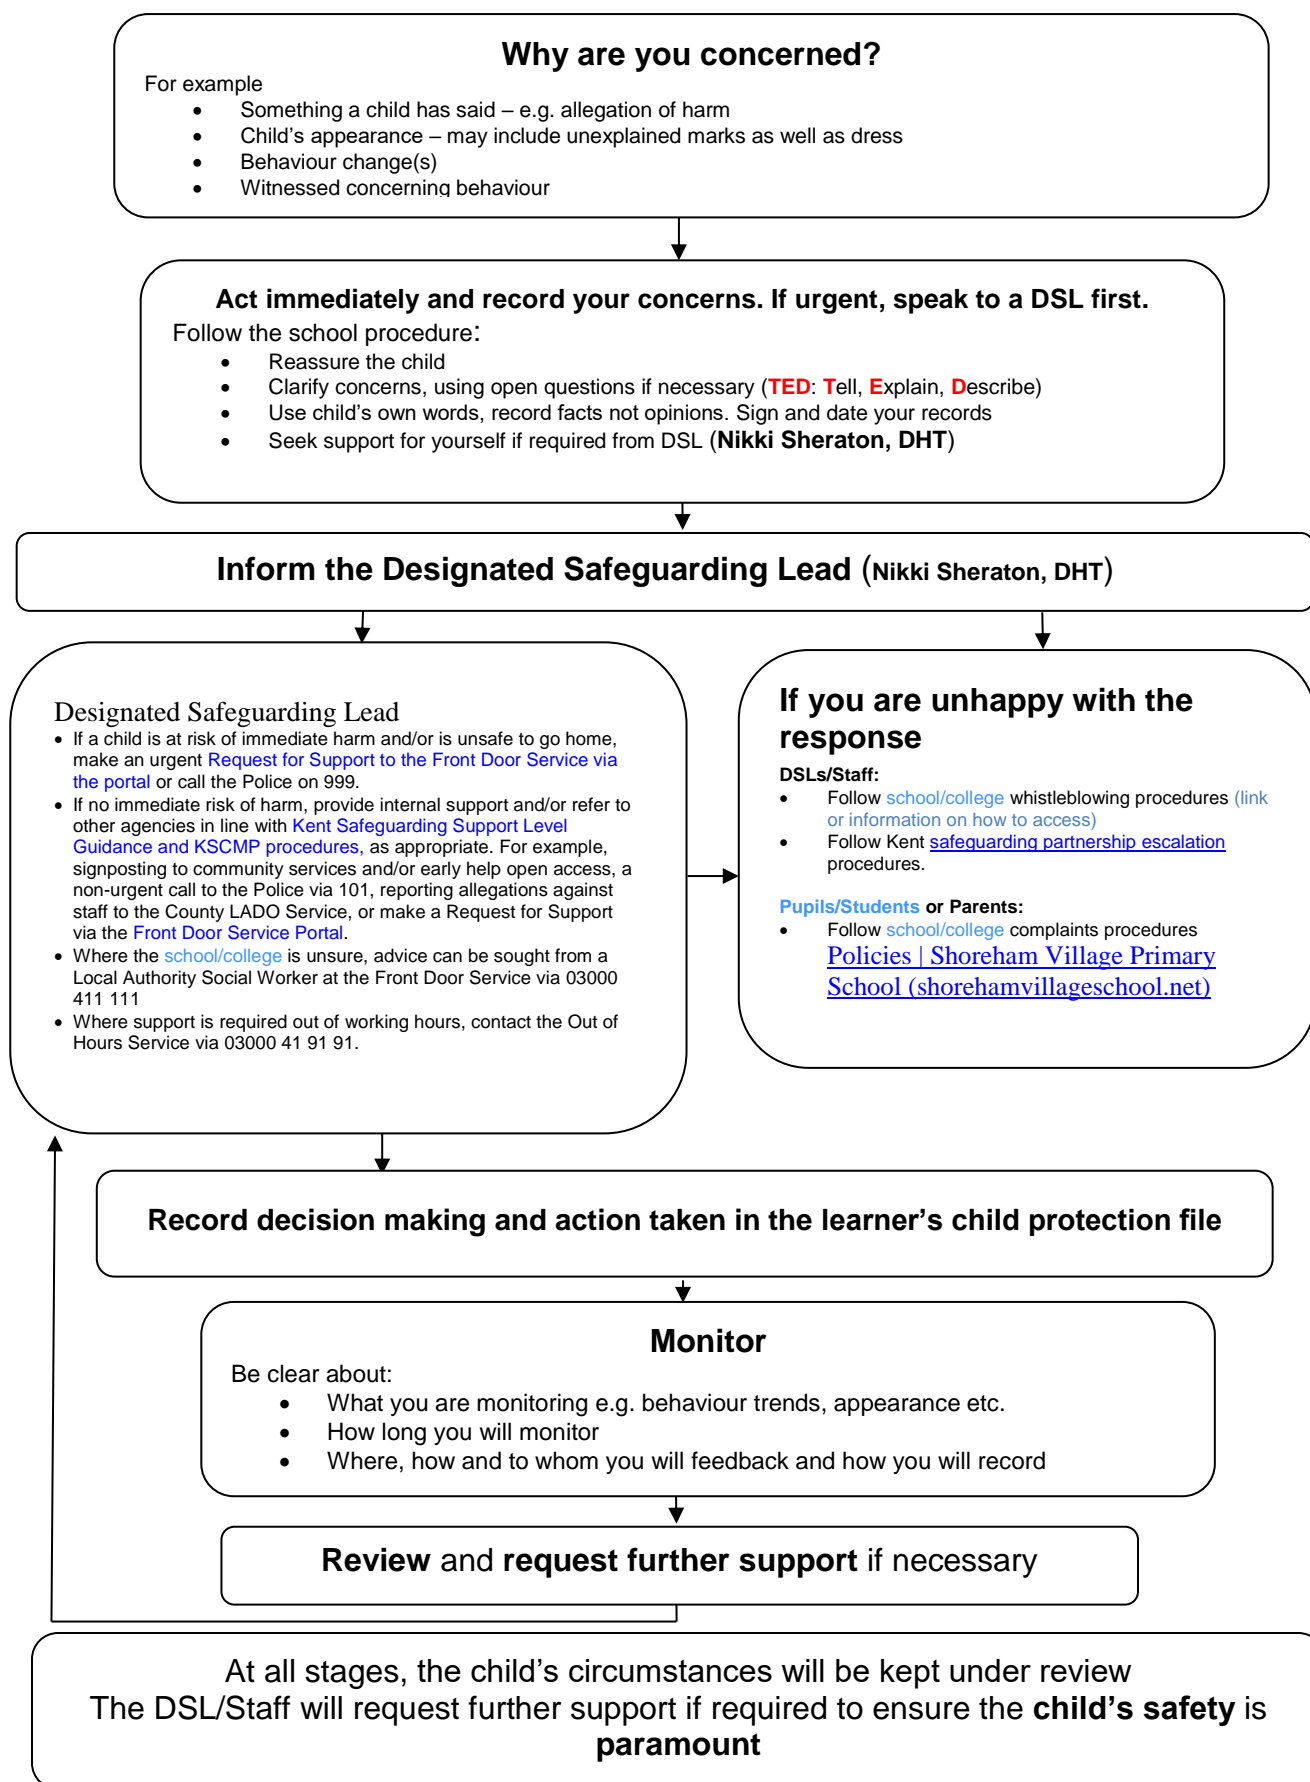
**Why are you concerned?**
For example
- Something a child has said – e.g. allegation of harm
- Child's appearance – may include unexplained marks as well as dress
- Behaviour change(s)
- Witnessed concerning behaviour

**Act immediately and record your concerns. If urgent, speak to a DSL first.**
Follow the school procedure:
- Reassure the child
- Clarify concerns, using open questions if necessary (**TED**: **T**ell, **E**xplain, **D**escribe)
- Use child's own words, record facts not opinions. Sign and date your records
- Seek support for yourself if required from DSL (**Nikki Sheraton, DHT**)

**Inform the Designated Safeguarding Lead (Nikki Sheraton, DHT)**

Designated Safeguarding Lead
- If a child is at risk of immediate harm and/or is unsafe to go home, make an urgent Request for Support to the Front Door Service via the portal or call the Police on 999.
- If no immediate risk of harm, provide internal support and/or refer to other agencies in line with Kent Safeguarding Support Level Guidance and KSCMP procedures, as appropriate. For example, signposting to community services and/or early help open access, a non-urgent call to the Police via 101, reporting allegations against staff to the County LADO Service, or make a Request for Support via the Front Door Service Portal.
- Where the school/college is unsure, advice can be sought from a Local Authority Social Worker at the Front Door Service via 03000 411 111
- Where support is required out of working hours, contact the Out of Hours Service via 03000 41 91 91.

**If you are unhappy with the response**
**DSLs/Staff:**
- Follow school/college whistleblowing procedures (link or information on how to access)
- Follow Kent safeguarding partnership escalation procedures.

**Pupils/Students or Parents:**
- Follow school/college complaints procedures
Policies | Shoreham Village Primary School (shorehamvillageschool.net)

**Record decision making and action taken in the learner's child protection file**

**Monitor**
Be clear about:
- What you are monitoring e.g. behaviour trends, appearance etc.
- How long you will monitor
- Where, how and to whom you will feedback and how you will record

**Review** and **request further support** if necessary

At all stages, the child's circumstances will be kept under review
The DSL/Staff will request further support if required to ensure the **child's safety** is **paramount**